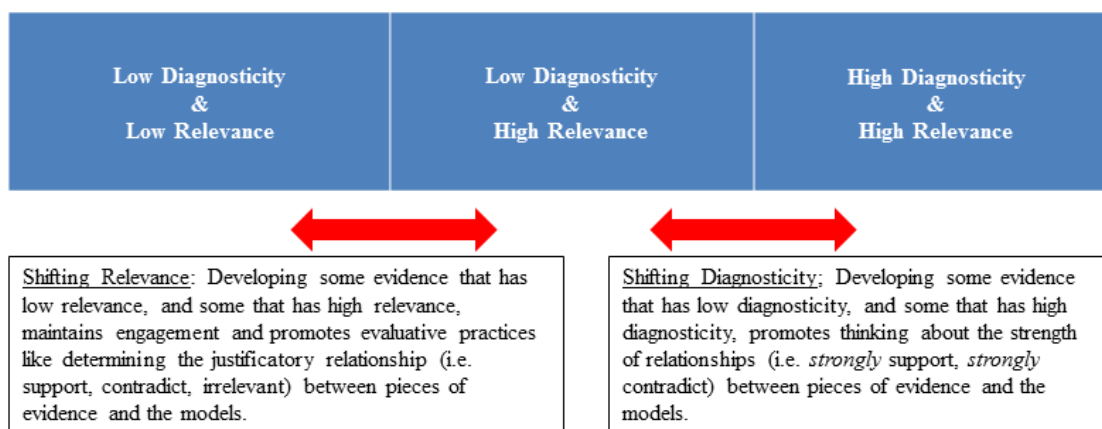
Low Diagnosticity
&
Low Relevance

Low Diagnosticity
&
High Relevance

High Diagnosticity
&
High Relevance

Shifting Relevance: Developing some evidence that has low relevance, and some that has high relevance, maintains engagement and promotes evaluative practices like determining the justificatory relationship (i.e. support, contradict, irrelevant) between pieces of evidence and the models.

Shifting Diagnosticity; Developing some evidence that has low diagnosticity, and some that has high diagnosticity, promotes thinking about the strength of relationships (i.e. strongly support, strongly contradict) between pieces of evidence and the models.